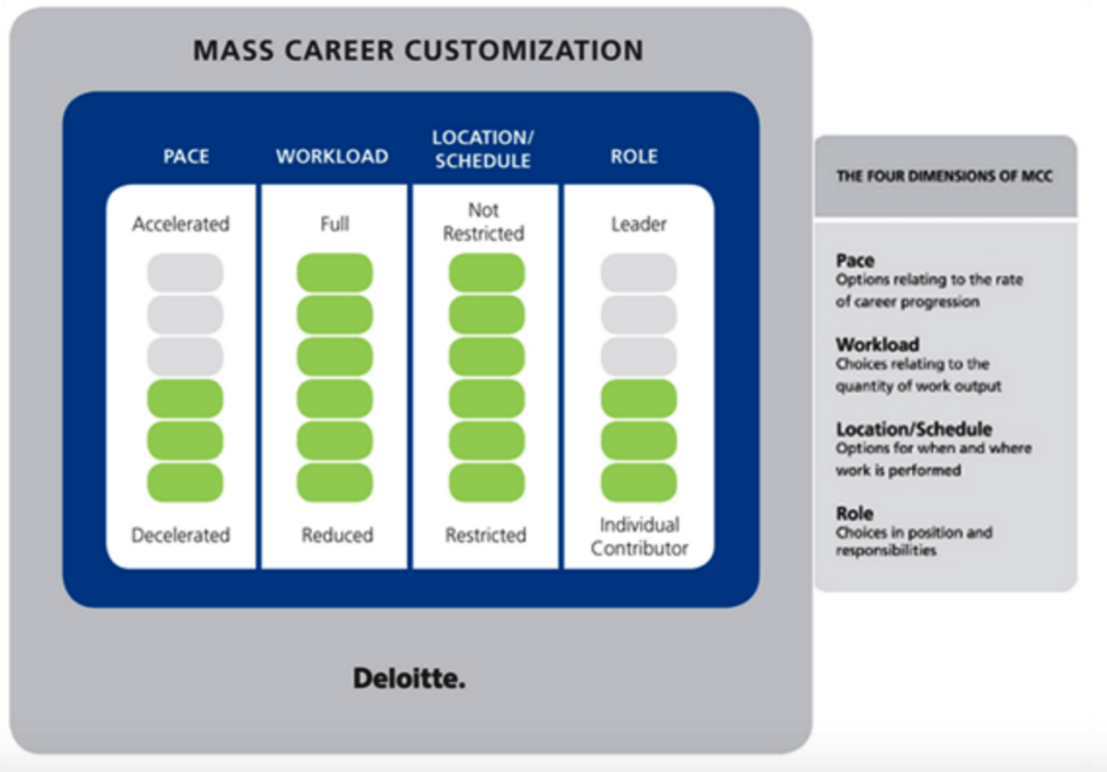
MASS CAREER CUSTOMIZATION

| PACE | WORKLOAD | LOCATION/ SCHEDULE | ROLE |
|---|---|---|---|
| Accelerated | Full | Not Restricted | Leader |
| Decelerated | Reduced | Restricted | Individual Contributor |

Deloitte.

THE FOUR DIMENSIONS OF MCC

Pace
Options relating to the rate of career progression

Workload
Choices relating to the quantity of work output

Location/Schedule
Options for when and where work is performed

Role
Choices in position and responsibilities